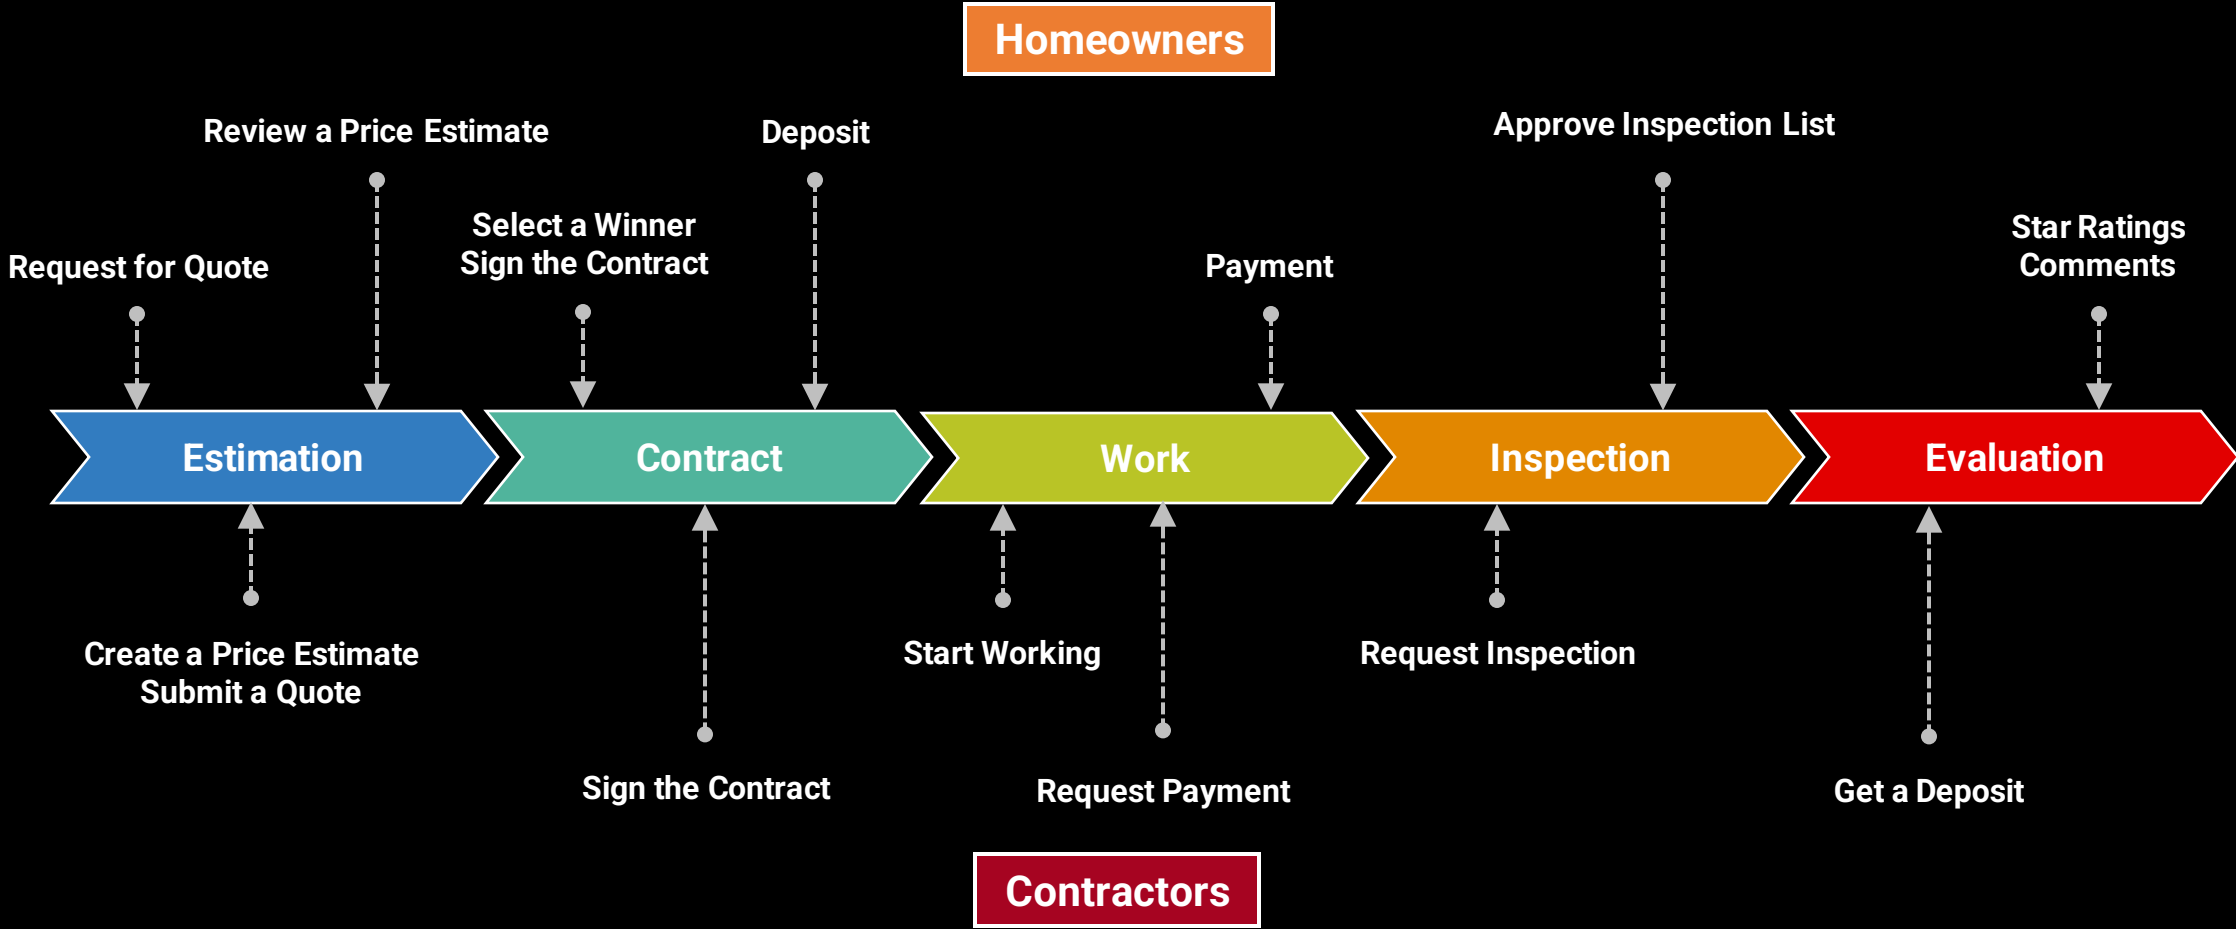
Homeowners

Review a Price Estimate

Deposit

Approve Inspection List

Request for Quote

Select a Winner
Sign the Contract

Payment

Star Ratings
Comments

Estimation

Contract

Work

Inspection

Evaluation

Create a Price Estimate
Submit a Quote

Start Working

Request Inspection

Sign the Contract

Request Payment

Get a Deposit

Contractors